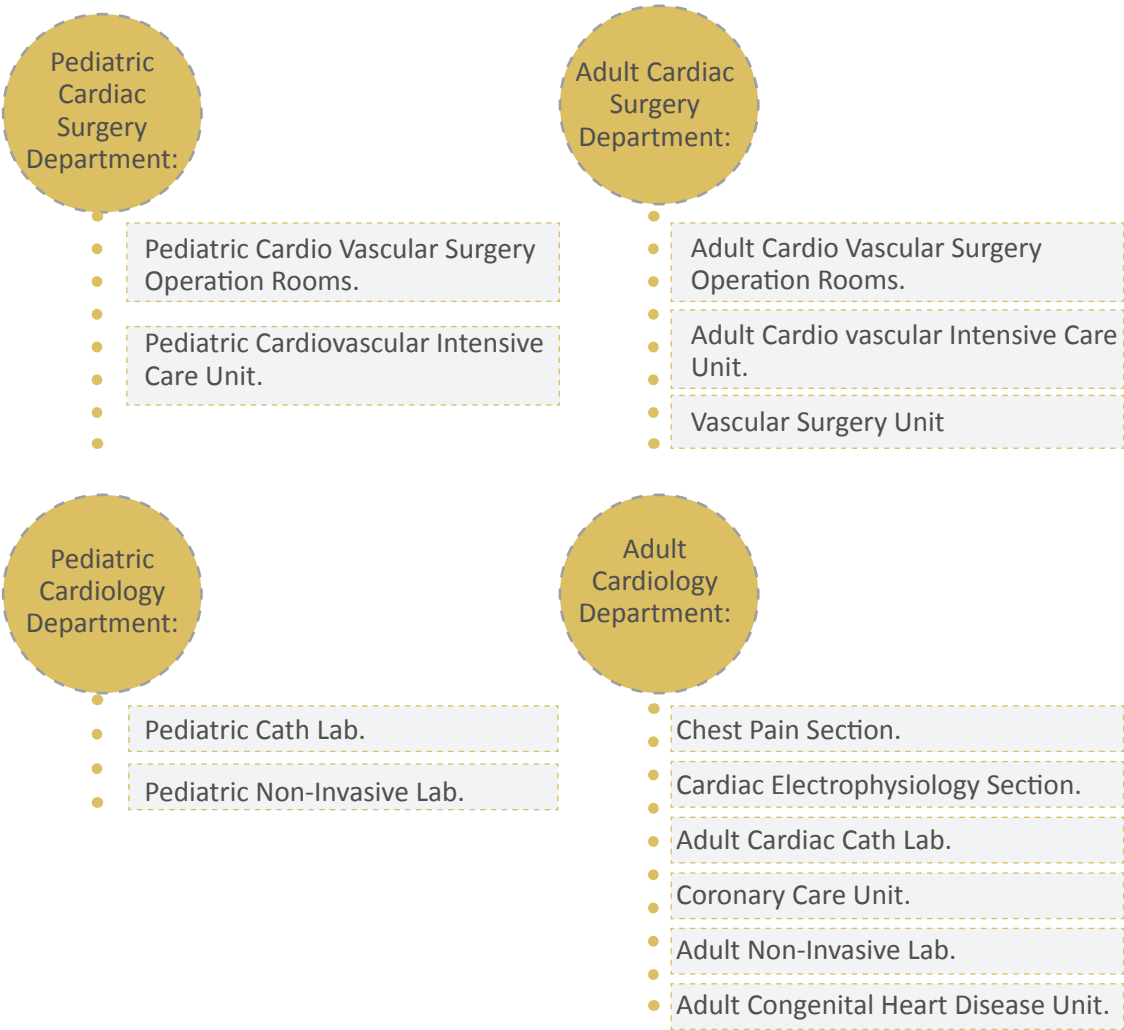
Pediatric Cardiac Surgery Department:

Pediatric Cardio Vascular Surgery Operation Rooms.

Pediatric Cardiovascular Intensive Care Unit.

Adult Cardiac Surgery Department:

Adult Cardio Vascular Surgery Operation Rooms.

Adult Cardio vascular Intensive Care Unit.

Vascular Surgery Unit

Pediatric Cardiology Department:

Pediatric Cath Lab.

Pediatric Non-Invasive Lab.

Adult Cardiology Department:

Chest Pain Section.

Cardiac Electrophysiology Section.

Adult Cardiac Cath Lab.

Coronary Care Unit.

Adult Non-Invasive Lab.

Adult Congenital Heart Disease Unit.